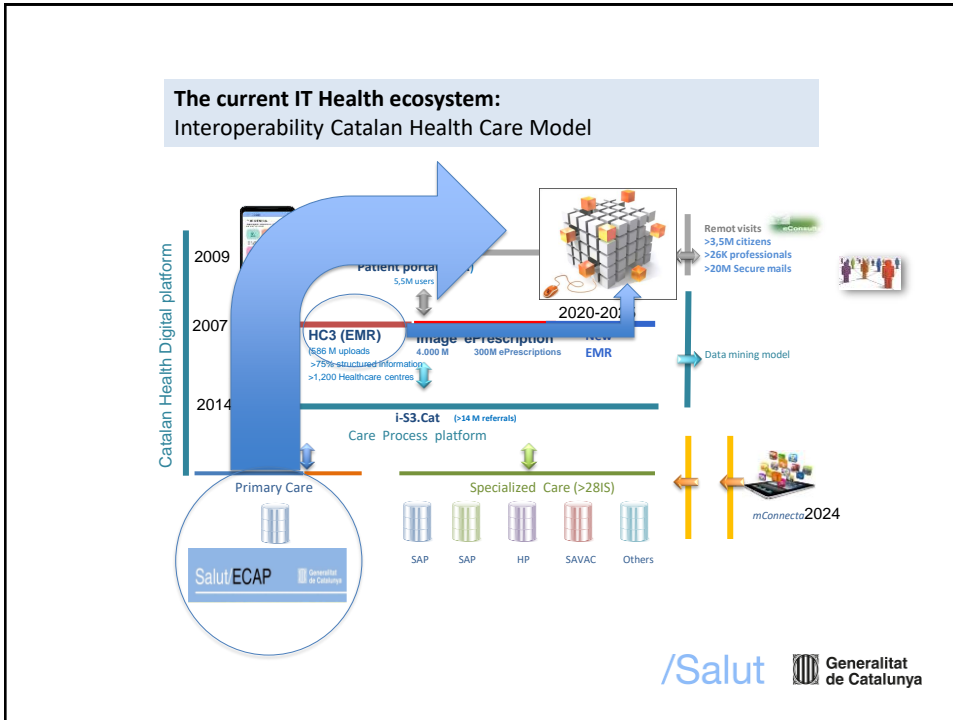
The current IT Health ecosystem:
Interoperability Catalan Health Care Model

Catalan Health Digital platform

2009

2007

2014

Patient portal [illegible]
5,5M users

HC3 (EMR)
(686 M uploads
>75% structured information
>1,200 Healthcare centres

Image ePrescription
4.000 M 300M ePrescriptions

New EMR

2020-20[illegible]

Remot visits
>3,5M citizens
>26K professionals
>20M Secure mails

eConsulta

Data mining model

i-S3.Cat (>14 M referrals)
Care Process platform

Primary Care

Specialized Care (>28IS)

SalutECAP Generalitat de Catalunya

SAP SAP HP SAVAC Others

mConnecta 2024

/Salut Generalitat de Catalunya